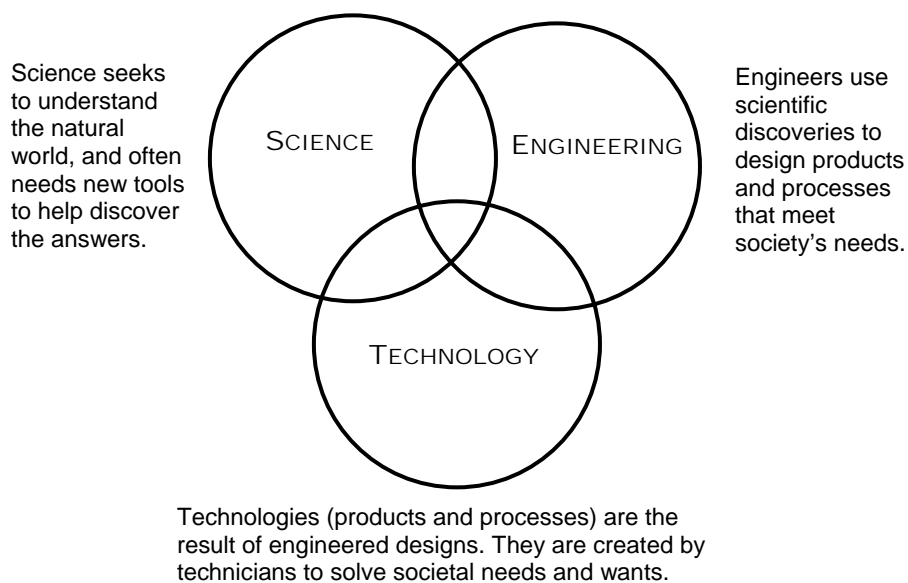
Science seeks to understand the natural world, and often needs new tools to help discover the answers.

SCIENCE

ENGINEERING

Engineers use scientific discoveries to design products and processes that meet society's needs.

TECHNOLOGY

Technologies (products and processes) are the result of engineered designs. They are created by technicians to solve societal needs and wants.